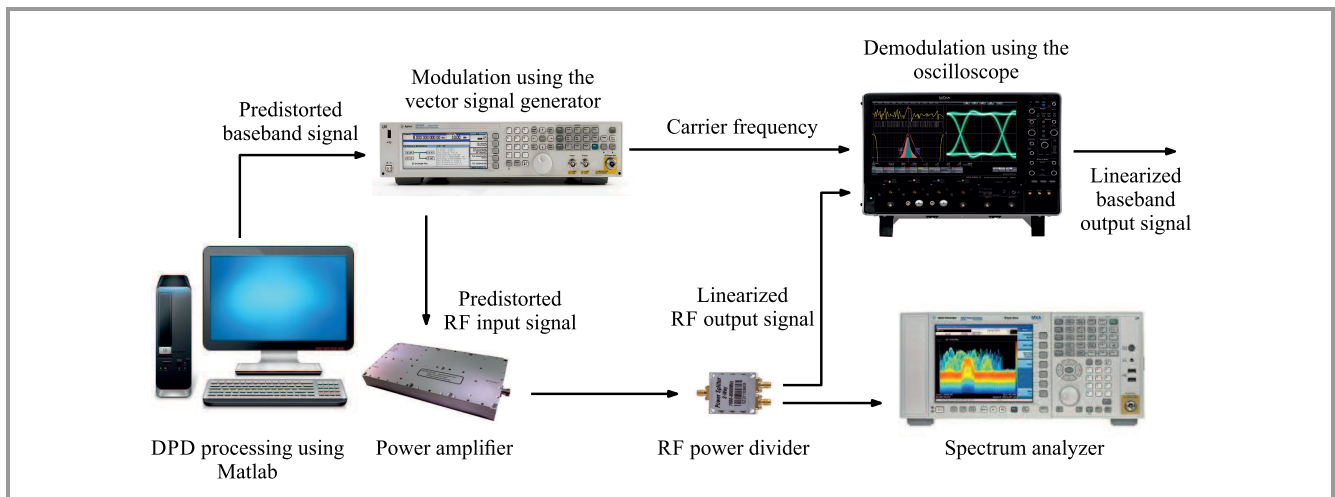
Modulation using the vector signal generator

Predistorted baseband signal

Carrier frequency

Demodulation using the oscilloscope

Linearized baseband output signal

Predistorted RF input signal

Linearized RF output signal

DPD processing using Matlab

Power amplifier

RF power divider

Spectrum analyzer